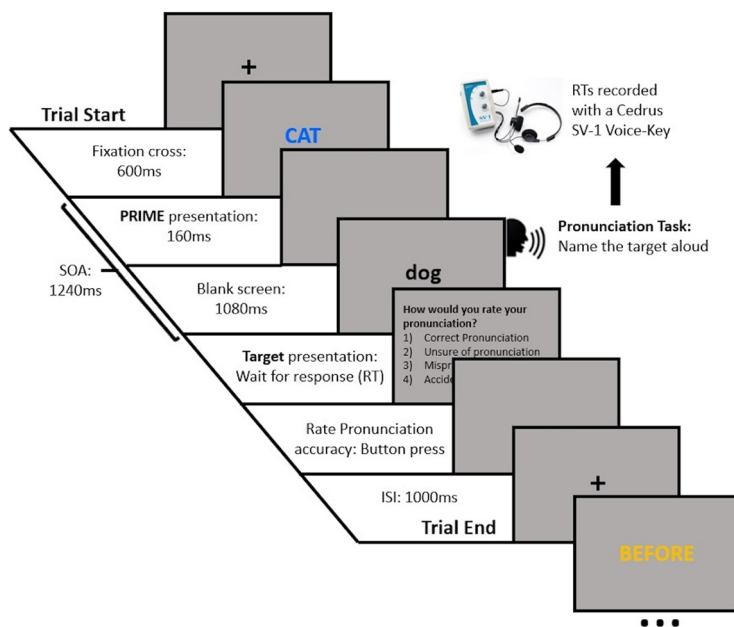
+

Trial Start

CAT

Fixation cross: 600ms

PRIME presentation: 160ms

SOA: 1240ms

Blank screen: 1080ms

dog

How would you rate your pronunciation?
1) Correct Pronunciation
2) Unsure of pronunciation
3) Mispr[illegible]
4) Accide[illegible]

Target presentation: Wait for response (RT)

Rate Pronunciation accuracy: Button press

ISI: 1000ms

Trial End

+

BEFORE

• • •

SV-1

RTs recorded with a Cedrus SV-1 Voice-Key

Pronunciation Task: Name the target aloud